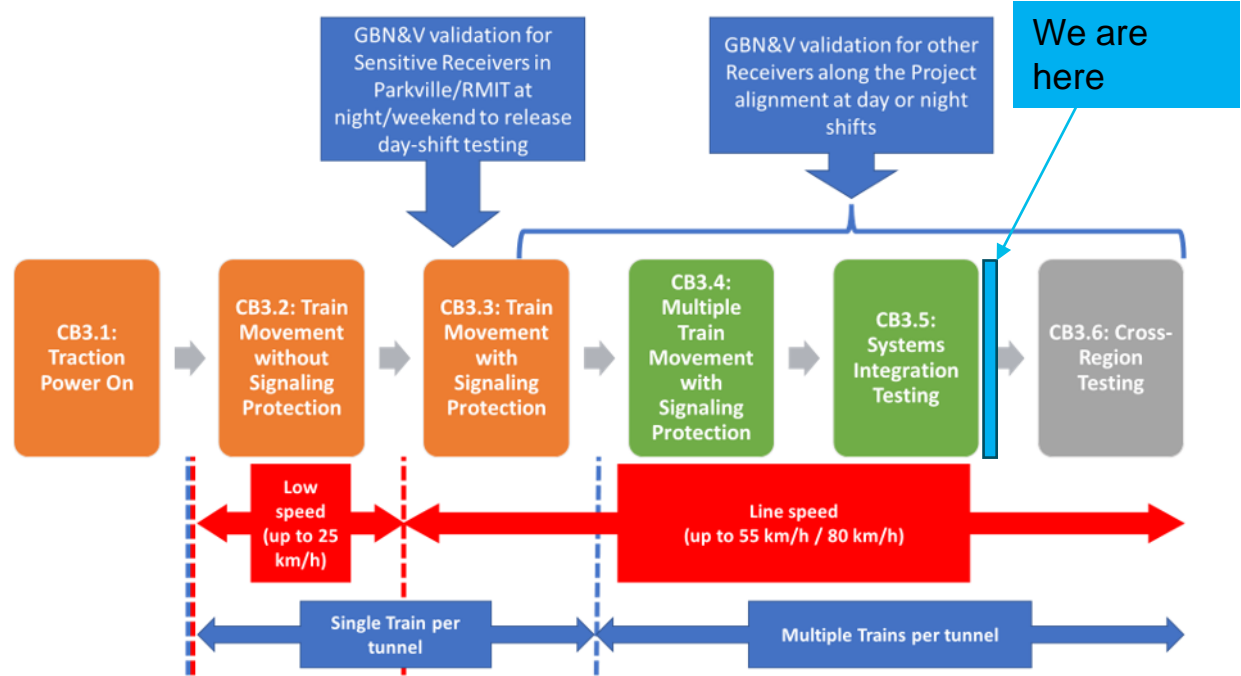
GBN&V validation for Sensitive Receivers in Parkville/RMIT at night/weekend to release day-shift testing

GBN&V validation for other Receivers along the Project alignment at day or night shifts

We are here

CB3.1: Traction Power On

CB3.2: Train Movement without Signaling Protection

CB3.3: Train Movement with Signaling Protection

CB3.4: Multiple Train Movement with Signaling Protection

CB3.5: Systems Integration Testing

CB3.6: Cross-Region Testing

Low speed (up to 25 km/h)

Line speed (up to 55 km/h / 80 km/h)

Single Train per tunnel

Multiple Trains per tunnel